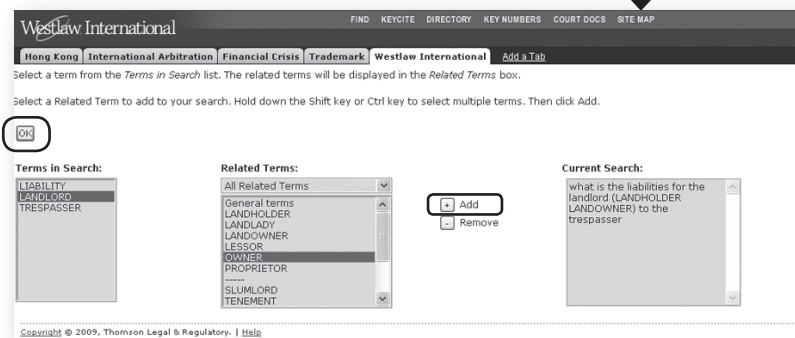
Westlaw International

FIND KEYCITE DIRECTORY KEY NUMBERS COURT DOCS SITE MAP

Hong Kong | International Arbitration | Financial Crisis | Trademark | Westlaw International | Add a Tab

Select a term from the Terms in Search list. The related terms will be displayed in the Related Terms box.

Select a Related Term to add to your search. Hold down the Shift key or Ctrl key to select multiple terms. Then click Add.

OK

Terms in Search:
LIABILITY
LANDLORD
TRESPASSER

Related Terms:
All Related Terms
General terms
LANDHOLDER
LANDLADY
LANDOWNER
LESSOR
OWNER
PROPRIETOR
-----
SLUMLORD
TENEMENT

+ Add
- Remove

Current Search:
what is the liabilities for the landlord (LANDHOLDER LANDOWNER) to the trespasser

Copyright © 2009, Thomson Legal & Regulatory. | Help